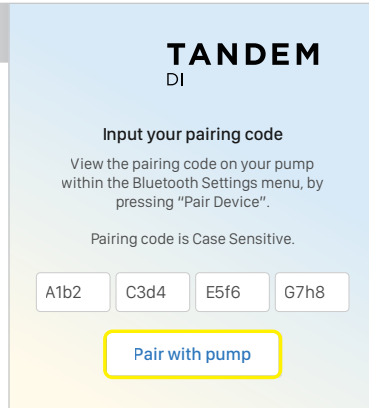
TANDEM
DI

Input your pairing code

View the pairing code on your pump within the Bluetooth Settings menu, by pressing "Pair Device".

Pairing code is Case Sensitive.

A1b2 C3d4 E5f6 G7h8

Pair with pump